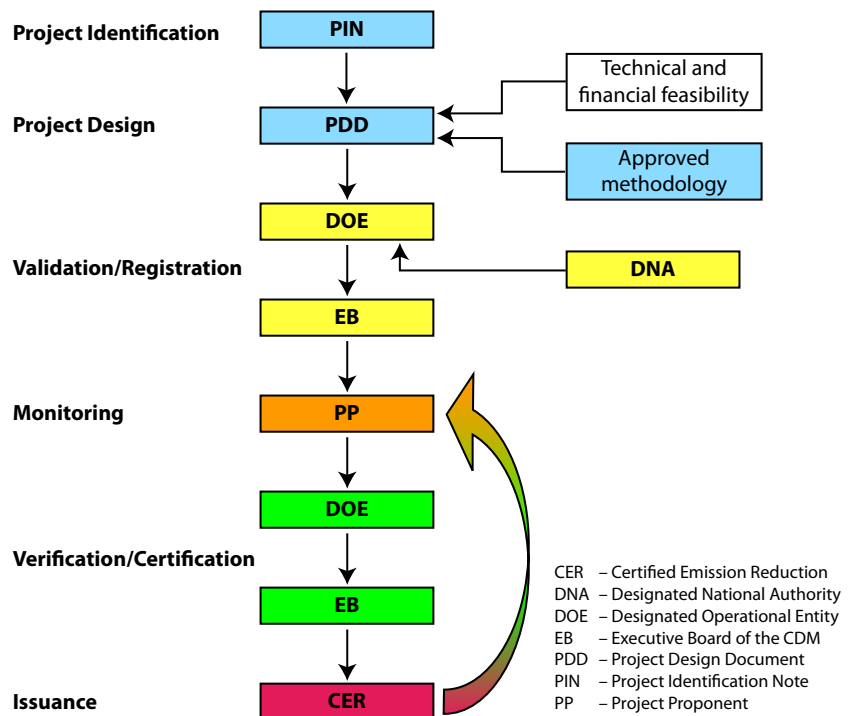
Project Identification

PIN

Project Design

PDD

Technical and financial feasibility

Approved methodology

DOE

Validation/Registration

DNA

EB

Monitoring

PP

DOE

Verification/Certification

EB

Issuance

CER

CER – Certified Emission Reduction
DNA – Designated National Authority
DOE – Designated Operational Entity
EB – Executive Board of the CDM
PDD – Project Design Document
PIN – Project Identification Note
PP – Project Proponent